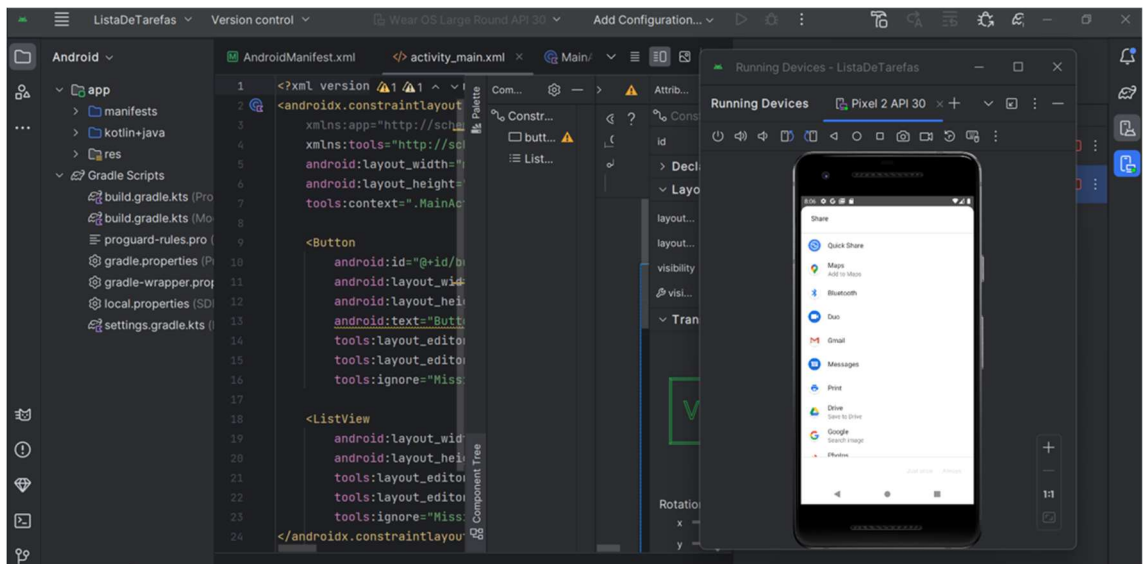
ListaDeTarefas Version control Wear OS Large Round API 30 Add Configuration...

Android

app
manifests
kotlin+java
res
Gradle Scripts
build.gradle.kts (Pro
build.gradle.kts (Mo
proguard-rules.pro (
gradle.properties (P
gradle-wrapper.prop
local.properties (SD
settings.gradle.kts (

AndroidManifest.xml activity_main.xml Main

1 <?xml version ⚠1 ⚠1
2 <androidx.constraintlayout
3 xmlns:app="http://sche
4 xmlns:tools="http://sc
5 android:layout_width="
6 android:layout_height=
7 tools:context=".MainAc
8
9 <Button
10 android:id="@+id/b
11 android:layout_wi
12 android:layout_hei
13 android:text="Butt
14 tools:layout_edito
15 tools:layout_edito
16 tools:ignore="Miss
17
18 <ListView
19 android:layout_wid
20 android:layout_hei
21 tools:layout_edito
22 tools:layout_edito
23 tools:ignore="Miss
24 </androidx.constraintlayou

Palette
Com...
Constr...
butt...
List...
Component Tree

Attrib...
Cons
id
Decl
Layo
layout...
layout...
visibility
visi...
Tran
Rotation
x
y

Running Devices - ListaDeTarefas
Running Devices Pixel 2 API 30

8:06
Share
Quick Share
Maps
Add to Maps
Bluetooth
Duo
Gmail
Messages
Print
Drive
Save to Drive
Google
Search image
Photos

1:1